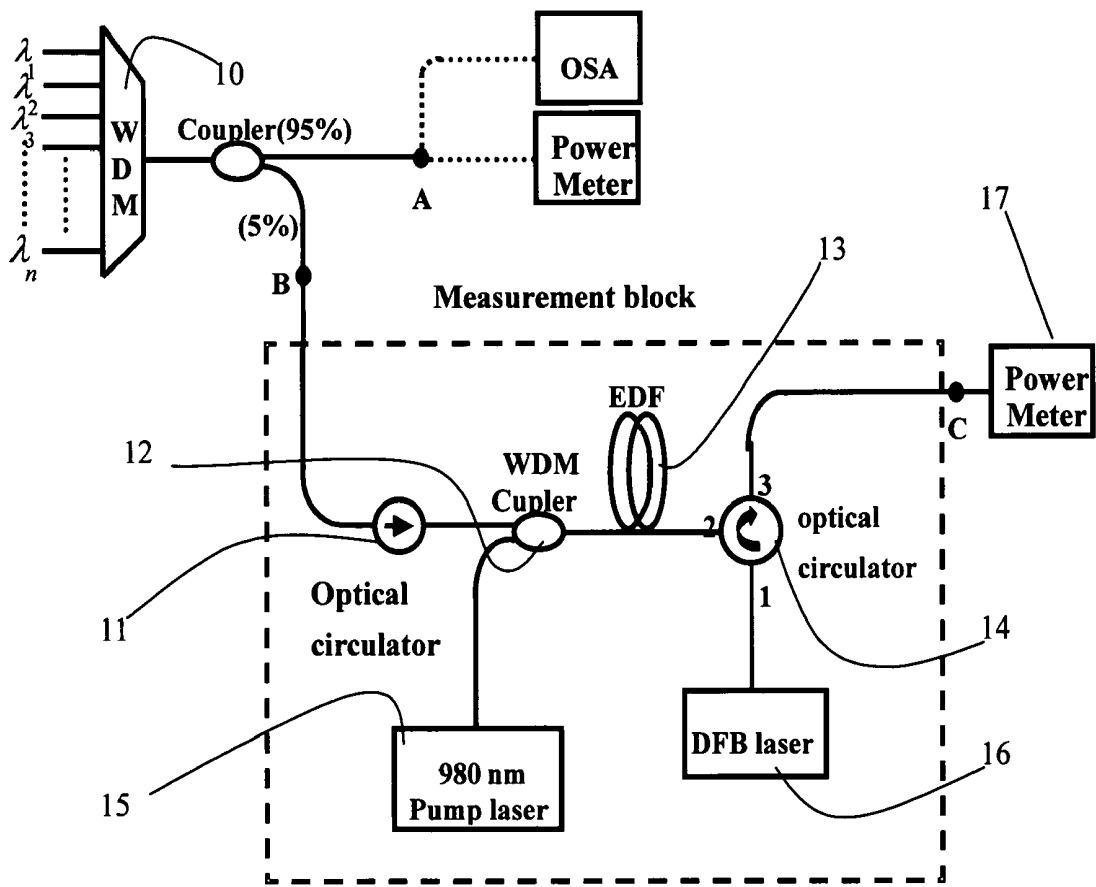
$\lambda_1$
$\lambda_2$
$\lambda_3$
$\lambda_n$
WDM
10
Coupler(95%)
OSA
Power Meter
A
(5%)
B
Measurement block
13
17
EDF
Power Meter
C
12
WDM Cupler
3
2
optical circulator
1
11
Optical circulator
14
15
980 nm Pump laser
DFB laser
16